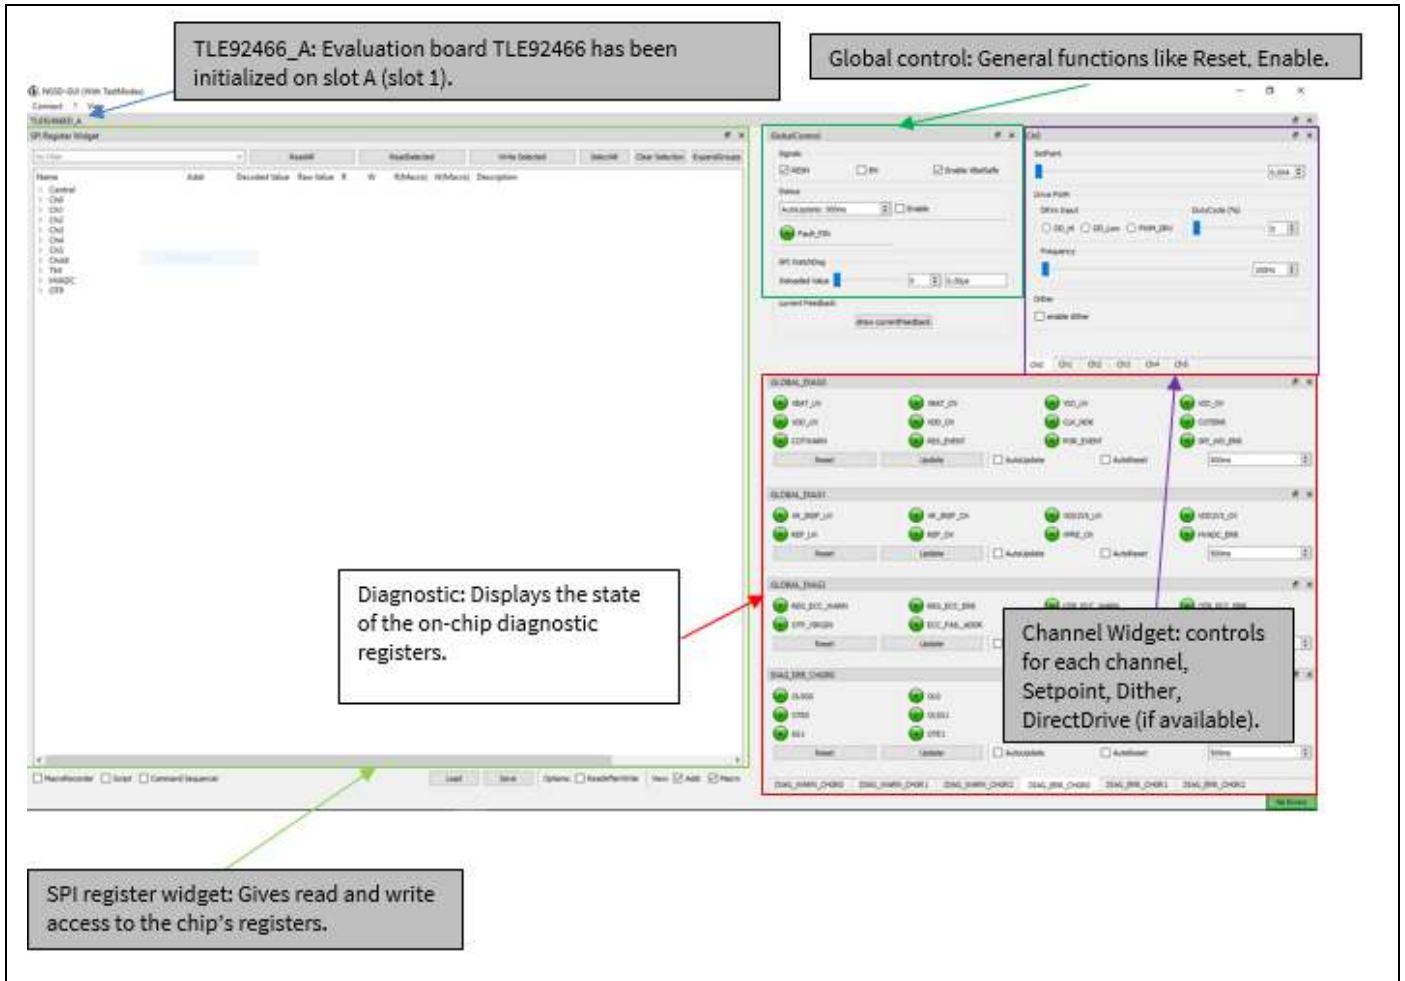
TLE92466_A: Evaluation board TLE92466 has been initialized on slot A (slot 1).

Global control: General functions like Reset, Enable.

SPI Register Widget

Name
Control
Ch0
Ch1
Ch2
Ch3
Ch4
Ch5
ChAll
TM
PARADC
OTR

GlobalControl

Ch0

Setpoint

Dither

Ch0 Ch1 Ch2 Ch3 Ch4 Ch5

GLOBAL_DIAG0

GLOBAL_DIAG1

GLOBAL_DIAG2

Reset Update

Diagnostic: Displays the state of the on-chip diagnostic registers.

Channel Widget: controls for each channel, Setpoint, Dither, DirectDrive (if available).

SPI register widget: Gives read and write access to the chip's registers.